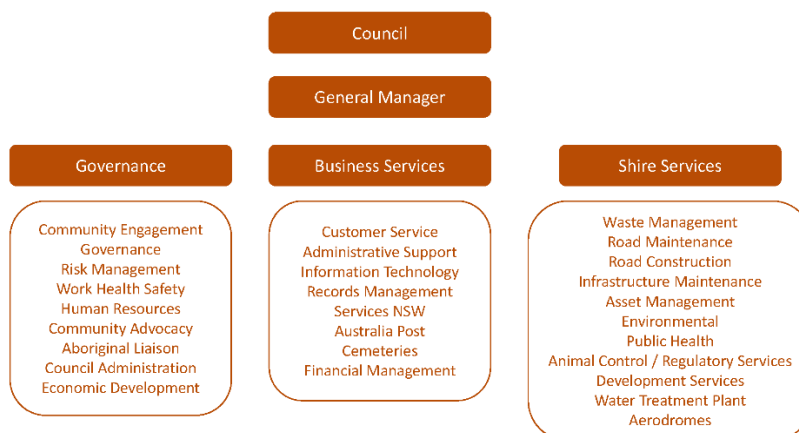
Council

General Manager

Governance

Community Engagement
Governance
Risk Management
Work Health Safety
Human Resources
Community Advocacy
Aboriginal Liaison
Council Administration
Economic Development

Business Services

Customer Service
Administrative Support
Information Technology
Records Management
Services NSW
Australia Post
Cemeteries
Financial Management

Shire Services

Waste Management
Road Maintenance
Road Construction
Infrastructure Maintenance
Asset Management
Environmental
Public Health
Animal Control / Regulatory Services
Development Services
Water Treatment Plant
Aerodromes